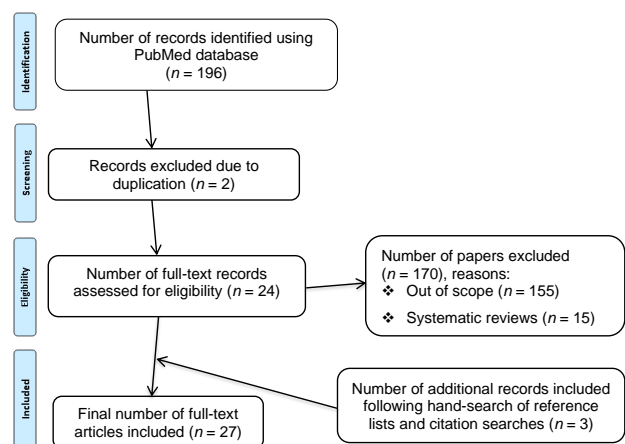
Identification

Number of records identified using PubMed database ($n$ = 196)

Screening

Records excluded due to duplication ($n$ = 2)

Eligibility

Number of full-text records assessed for eligibility ($n$ = 24)

Number of papers excluded ($n$ = 170), reasons:
❖ Out of scope ($n$ = 155)
❖ Systematic reviews ($n$ = 15)

Included

Final number of full-text articles included ($n$ = 27)

Number of additional records included following hand-search of reference lists and citation searches ($n$ = 3)